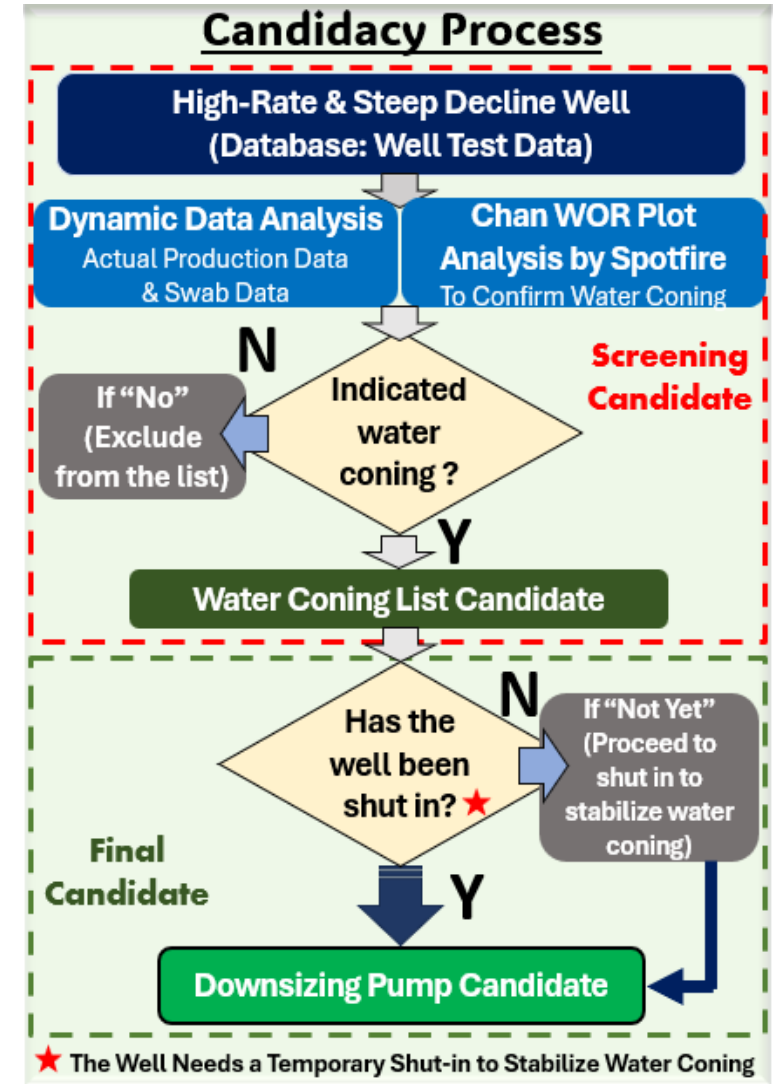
Candidacy Process

High-Rate & Steep Decline Well
(Database: Well Test Data)

Dynamic Data Analysis
Actual Production Data & Swab Data

Chan WOR Plot Analysis by Spotfire
To Confirm Water Coning

N

Screening Candidate

If "No" (Exclude from the list)

Indicated water coning ?

Y

Water Coning List Candidate

N

Has the well been shut in? ★

If "Not Yet" (Proceed to shut in to stabilize water coning)

Final Candidate

Y

Downsizing Pump Candidate

★ The Well Needs a Temporary Shut-in to Stabilize Water Coning